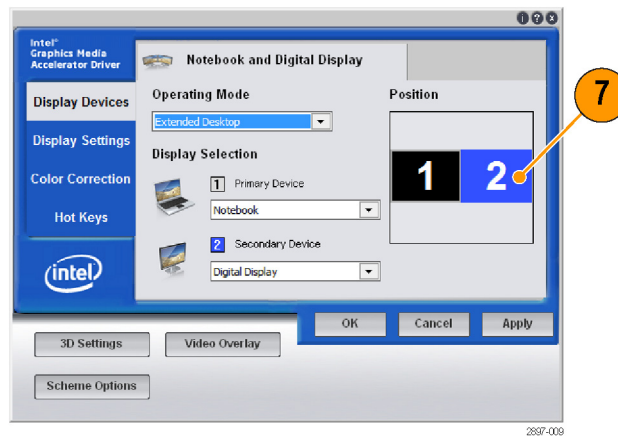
Intel® Graphics Media Accelerator Driver

Notebook and Digital Display

Display Devices

Display Settings

Color Correction

Hot Keys

intel

Operating Mode

Extended Desktop

Display Selection

1 Primary Device

Notebook

2 Secondary Device

Digital Display

Position

1

2

7

OK

Cancel

Apply

3D Settings

Video Overlay

Scheme Options

2897-009